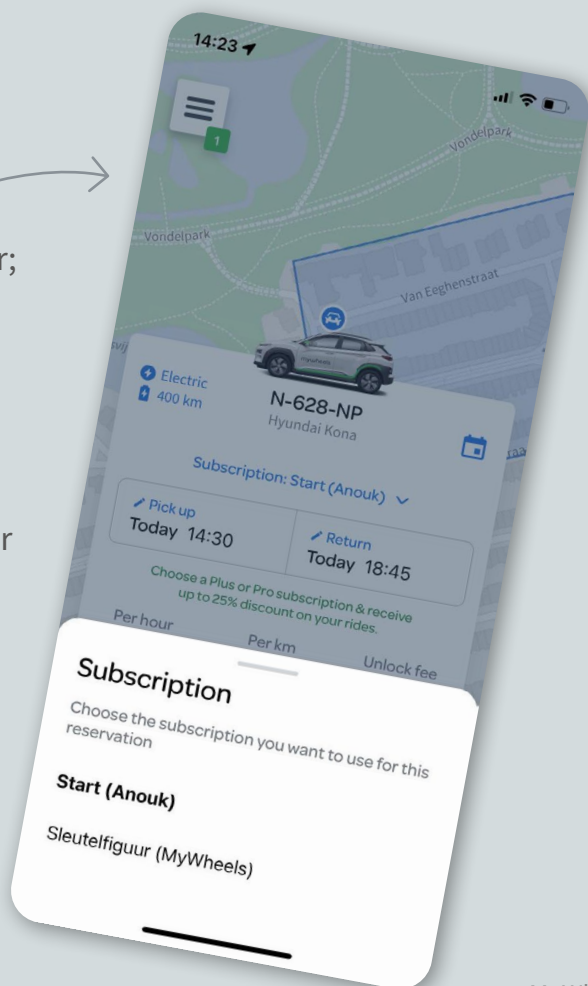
r;

r

14:23

1

Vondelpark

Vondelpark

Van Eeghenstraat

Electric
400 km

N-628-NP
Hyundai Kona

Subscription: Start (Anouk)

Pick up
Today 14:30

Return
Today 18:45

Choose a Plus or Pro subscription & receive up to 25% discount on your rides.

Per hour
Per km
Unlock fee

Subscription

Choose the subscription you want to use for this reservation

Start (Anouk)

Sleutelfiguur (MyWheels)